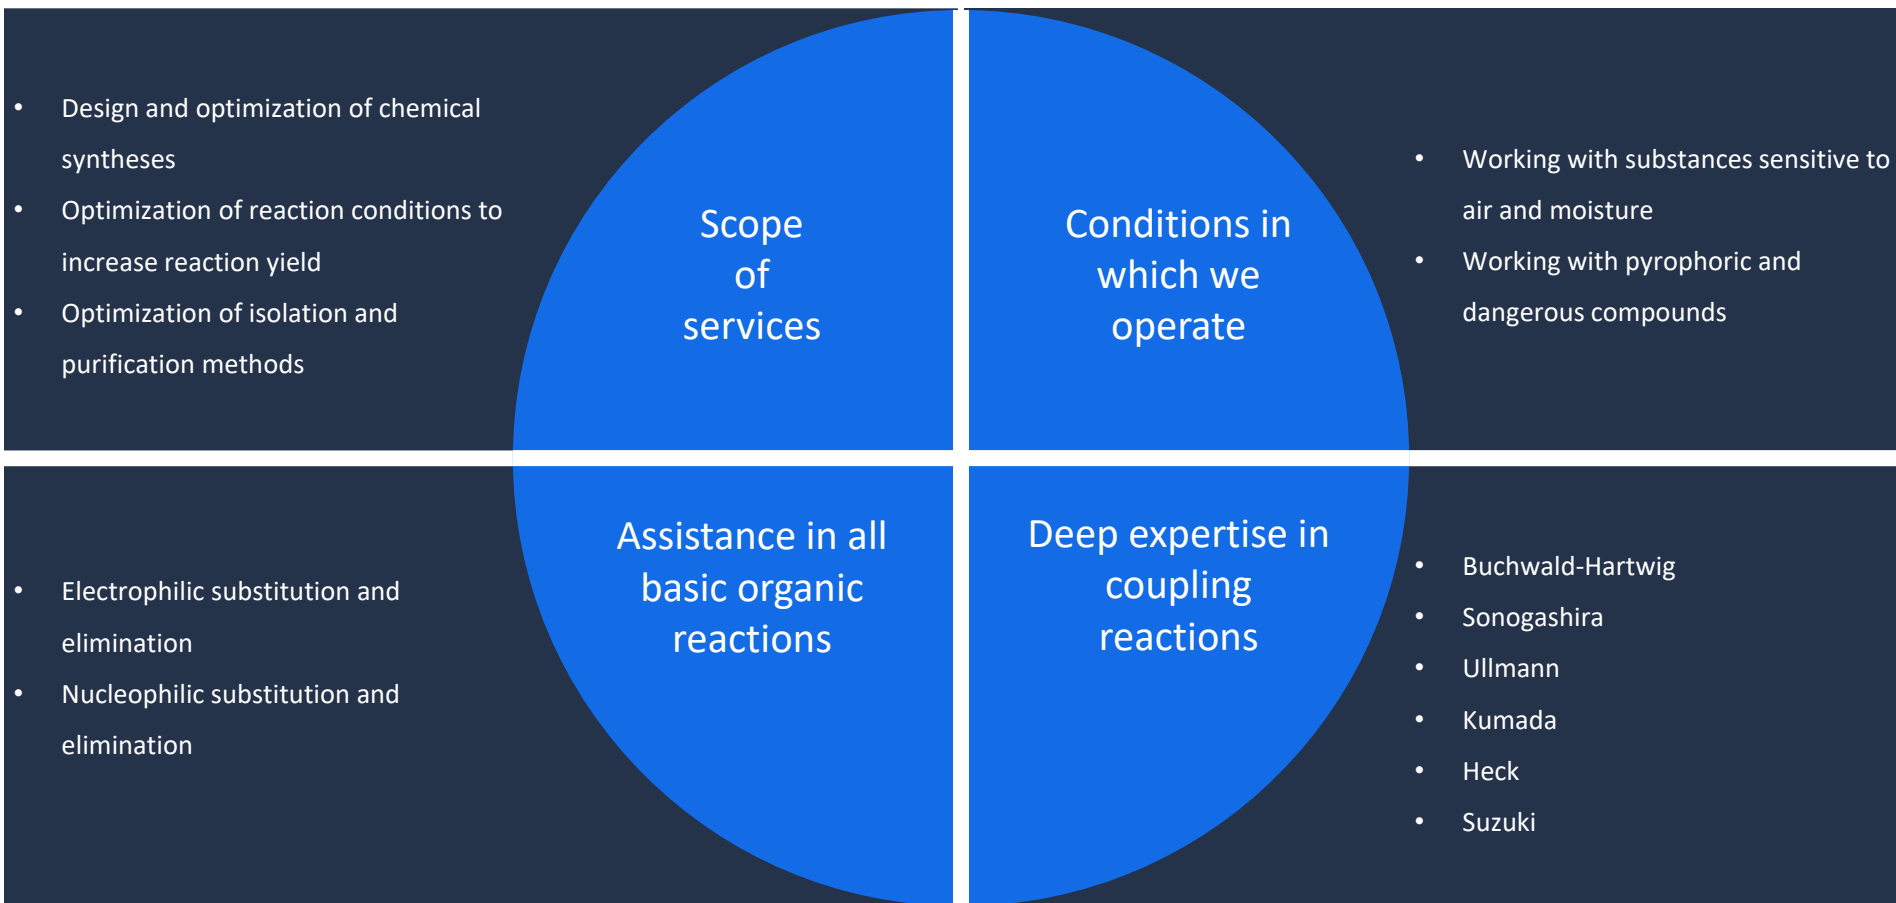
- Design and optimization of chemical syntheses
- Optimization of reaction conditions to increase reaction yield
- Optimization of isolation and purification methods

Scope of services

Conditions in which we operate

- Working with substances sensitive to air and moisture
- Working with pyrophoric and dangerous compounds

- Electrophilic substitution and elimination
- Nucleophilic substitution and elimination

Assistance in all basic organic reactions

Deep expertise in coupling reactions

- Buchwald-Hartwig
- Sonogashira
- Ullmann
- Kumada
- Heck
- Suzuki